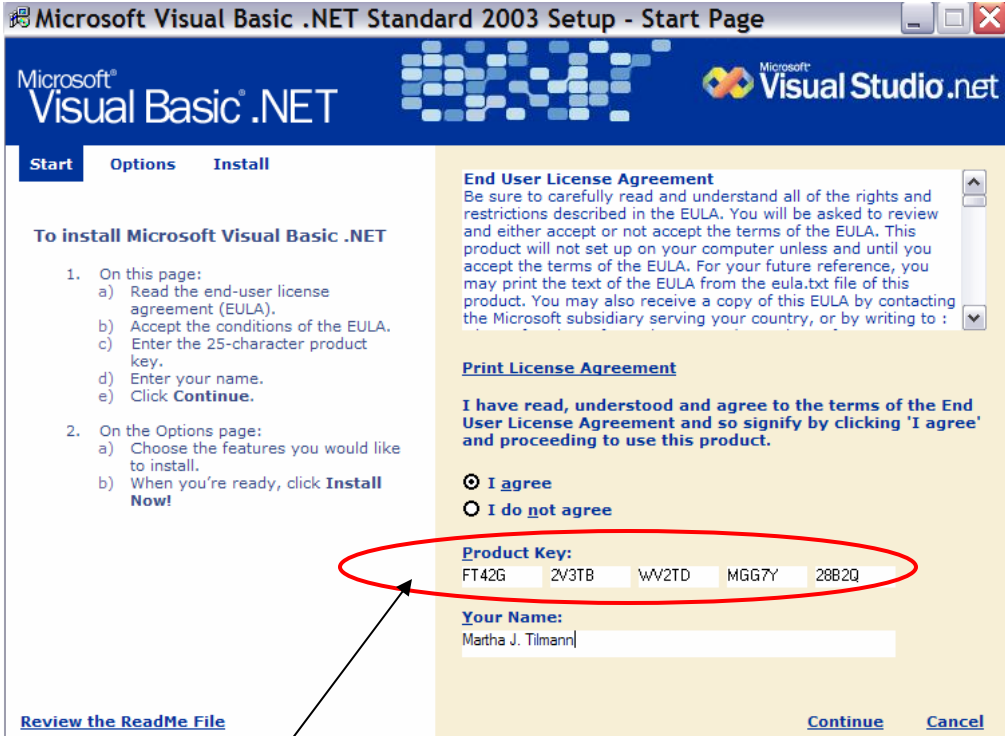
Microsoft Visual Basic .NET Standard 2003 Setup - Start Page

Microsoft® Visual Basic® .NET

Microsoft® Visual Studio.net

Start Options Install

To install Microsoft Visual Basic .NET

1. On this page:
a) Read the end-user license agreement (EULA).
b) Accept the conditions of the EULA.
c) Enter the 25-character product key.
d) Enter your name.
e) Click **Continue**.

2. On the Options page:
a) Choose the features you would like to install.
b) When you're ready, click **Install Now!**

End User License Agreement
Be sure to carefully read and understand all of the rights and restrictions described in the EULA. You will be asked to review and either accept or not accept the terms of the EULA. This product will not set up on your computer unless and until you accept the terms of the EULA. For your future reference, you may print the text of the EULA from the eula.txt file of this product. You may also receive a copy of this EULA by contacting the Microsoft subsidiary serving your country, or by writing to :

Print License Agreement

I have read, understood and agree to the terms of the End User License Agreement and so signify by clicking 'I agree' and proceeding to use this product.

I agree
I do not agree

Product Key:
FT42G 2V3TB WV2TD MGG7Y 28B2Q

Your Name:
Martha J. Tilmann

Review the ReadMe File

Continue Cancel